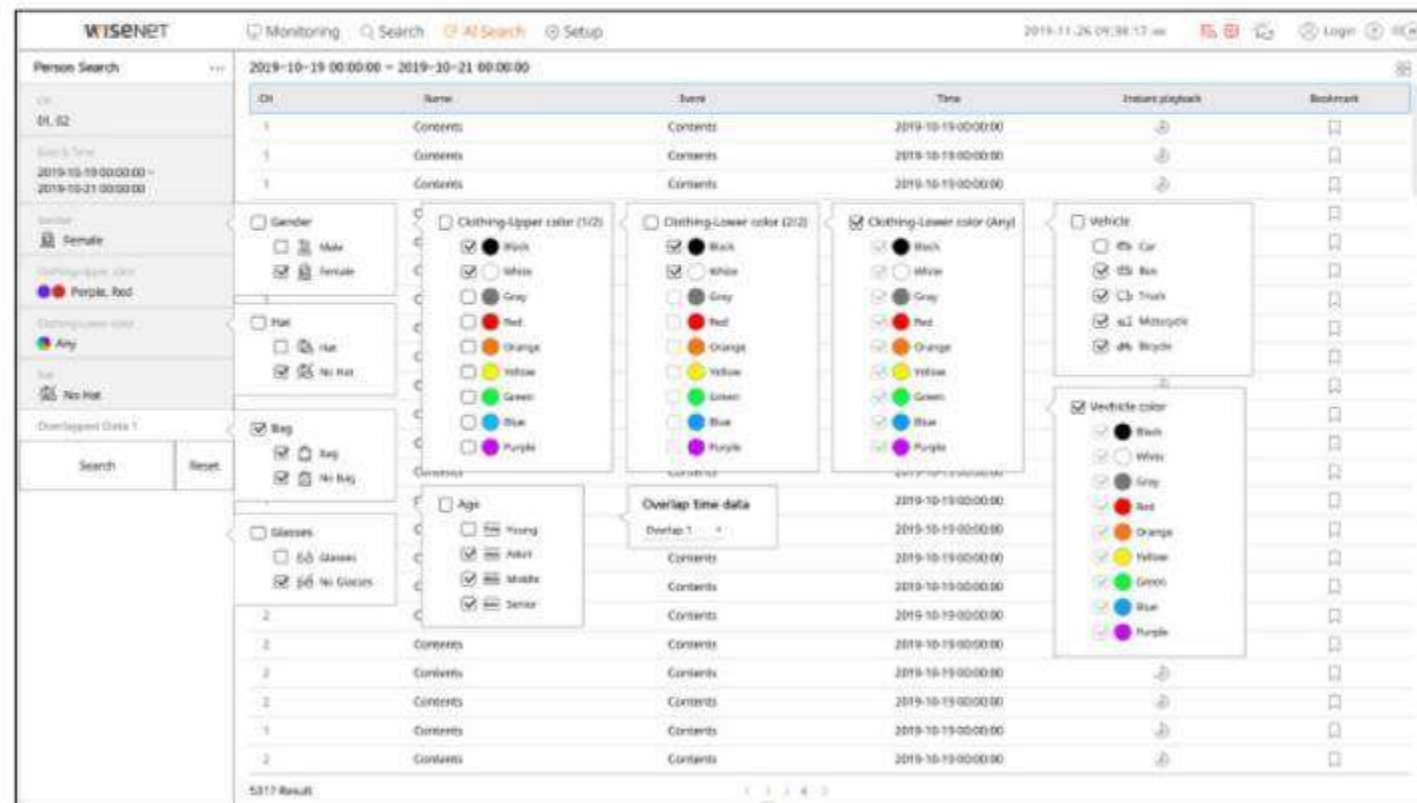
WISENET

Monitoring  Search  AI Search  Setup

2019-11-26 09:38:17 am

Login

Person Search

CH
01, 02

Date & Time
2019-10-19 00:00:00 ~ 2019-10-21 00:00:00

Gender
Female

Clothing-Upper color
Perple, Red

Clothing-Lower color
Any

Hat
No Hat

Overlapped Data 1

Search  Reset

2019-10-19 00:00:00 ~ 2019-10-21 00:00:00

| CH | Name | Event | Time | Instant playback | Bookmark |
|---|---|---|---|---|---|
| 1 | Contents | Contents | 2019-10-19 00:00:00 | | |
| 1 | Contents | Contents | 2019-10-19 00:00:00 | | |
| 1 | Contents | Contents | 2019-10-19 00:00:00 | | |
| | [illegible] | | | | |
| | C | | | | |
| | C | | | | |
| | C | | | | |
| | C | | | | |
| | C | | | | |
| | C | | | | |
| | C | | | | |
| | C | | | | |
| | Contents | Contents | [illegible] | | |
| | C | | 2019-10-19 00:00:00 | | |
| | C | | 2019-10-19 00:00:00 | | |
| | C | Contents | 2019-10-19 00:00:00 | | |
| | C | Contents | 2019-10-19 00:00:00 | | |
| 2 | C | Contents | 2019-10-19 00:00:00 | | |
| 2 | Contents | Contents | 2019-10-19 00:00:00 | | |
| 2 | Contents | Contents | 2019-10-19 00:00:00 | | |
| 2 | Contents | Contents | 2019-10-19 00:00:00 | | |
| 1 | Contents | Contents | 2019-10-19 00:00:00 | | |
| 2 | Contents | Contents | 2019-10-19 00:00:00 | | |

5317 Result

1 2 3 4 5

Gender
Male
Female

Hat
Hat
No Hat

Bag
Bag
No Bag

Glasses
Glasses
No Glasses

Clothing-Upper color (1/2)
Black
White
Gray
Red
Orange
Yellow
Green
Blue
Purple

Clothing-Lower color (2/2)
Black
White
Gray
Red
Orange
Yellow
Green
Blue
Purple

Clothing-Lower color (Any)
Black
White
Gray
Red
Orange
Yellow
Green
Blue
Purple

Vehicle
Car
Bus
Truck
Motorcycle
Bicycle

Vechicle color
Black
White
Gray
Red
Orange
Yellow
Green
Blue
Purple

Age
Young
Adult
Middle
Senior

Overlap time data
Overlap 1